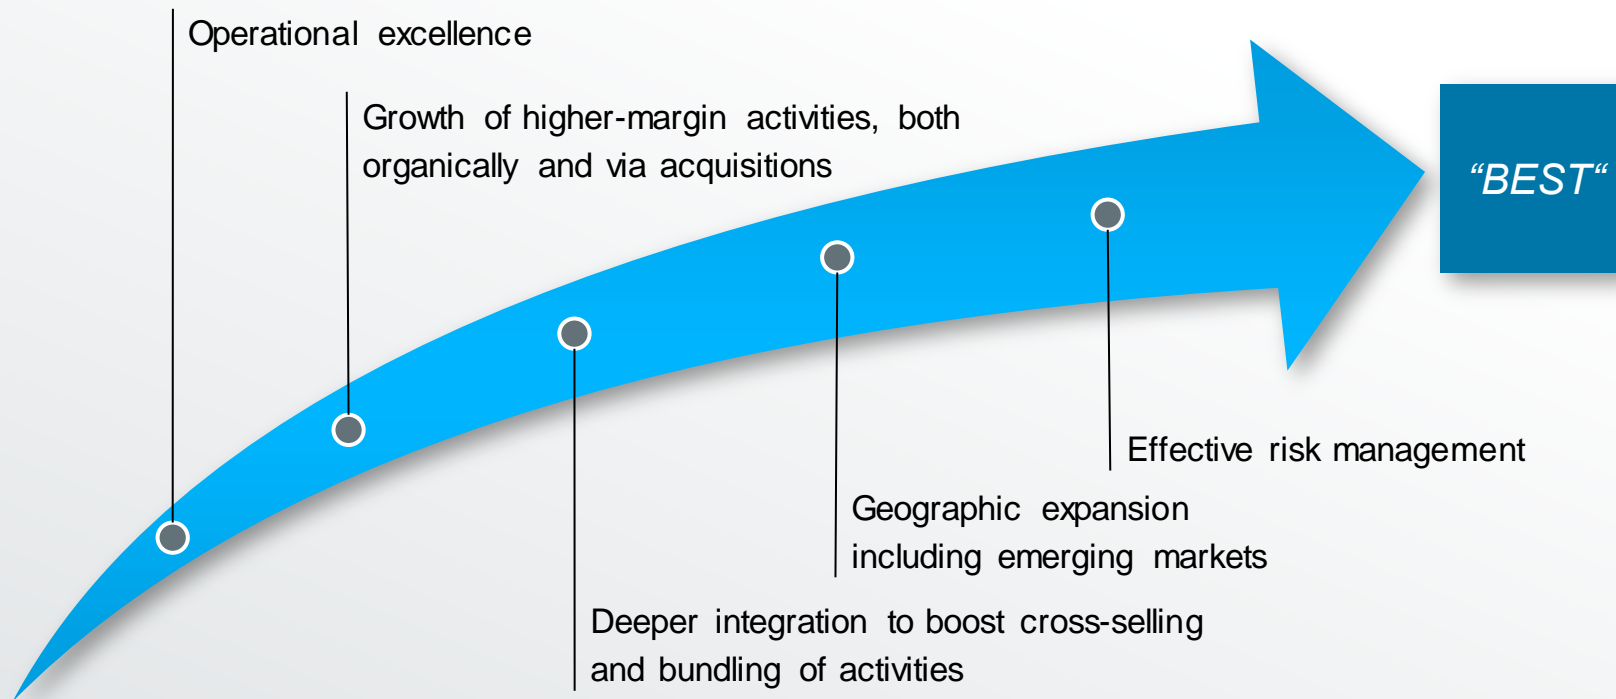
Operational excellence

Growth of higher-margin activities, both organically and via acquisitions

“BEST“

Effective risk management

Geographic expansion including emerging markets

Deeper integration to boost cross-selling and bundling of activities